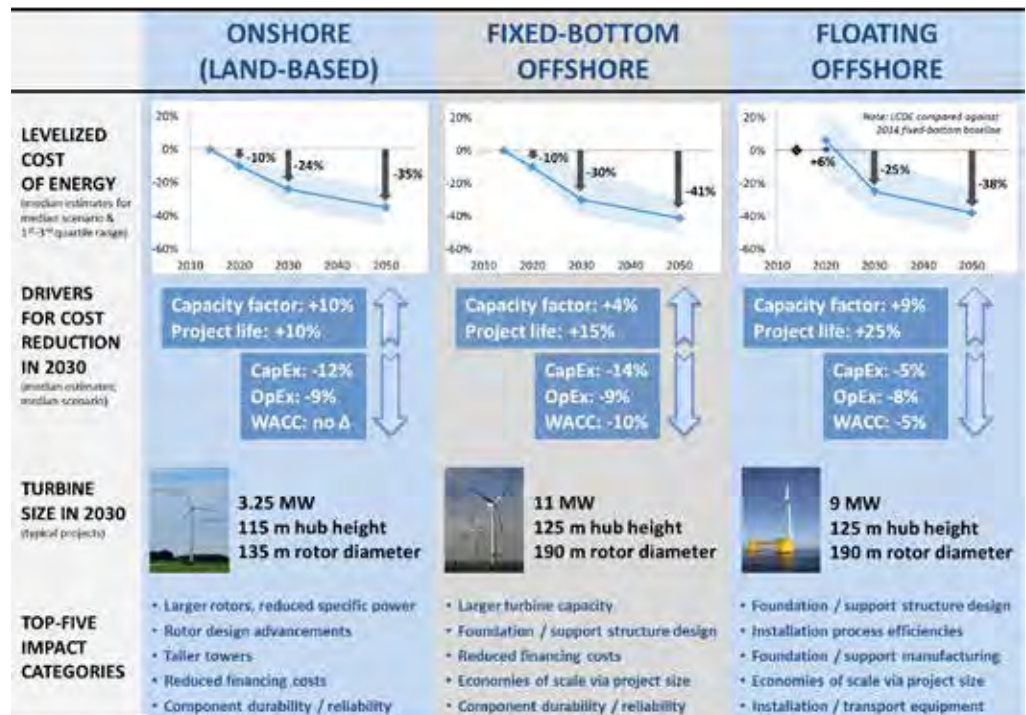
ONSHORE (LAND-BASED)

FIXED-BOTTOM OFFSHORE

FLOATING OFFSHORE

LEVELIZED COST OF ENERGY
(median estimates for median scenario & 1st-3rd quartile range)

20%
0%
-20%
-40%
-60%
2010 2020 2030 2040 2050
-10%
-24%
-35%

20%
0%
-20%
-40%
-60%
2010 2020 2030 2040 2050
-10%
-30%
-41%

Note: LCOE compared against 2014 fixed-bottom baseline
20%
0%
-20%
-40%
-60%
2010 2020 2030 2040 2050
+6%
-25%
-38%

DRIVERS FOR COST REDUCTION IN 2030
(median estimates; median scenario)

Capacity factor: +10%
Project life: +10%
CapEx: -12%
OpEx: -9%
WACC: no Δ

Capacity factor: +4%
Project life: +15%
CapEx: -14%
OpEx: -9%
WACC: -10%

Capacity factor: +9%
Project life: +25%
CapEx: -5%
OpEx: -8%
WACC: -5%

TURBINE SIZE IN 2030
(typical projects)

3.25 MW
115 m hub height
135 m rotor diameter

11 MW
125 m hub height
190 m rotor diameter

9 MW
125 m hub height
190 m rotor diameter

TOP-FIVE IMPACT CATEGORIES

• Larger rotors, reduced specific power
• Rotor design advancements
• Taller towers
• Reduced financing costs
• Component durability / reliability

• Larger turbine capacity
• Foundation / support structure design
• Reduced financing costs
• Economies of scale via project size
• Component durability / reliability

• Foundation / support structure design
• Installation process efficiencies
• Foundation / support manufacturing
• Economies of scale via project size
• Installation / transport equipment